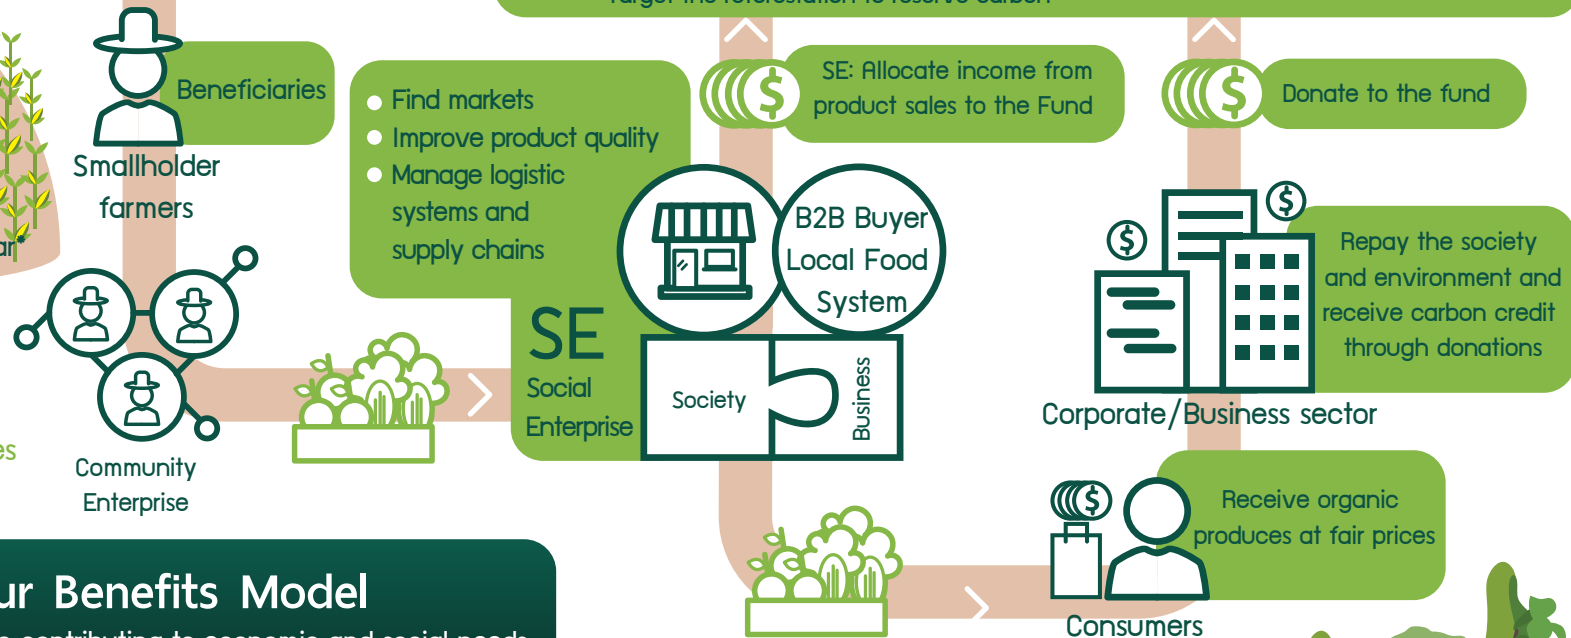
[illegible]

Beneficiaries

Smallholder farmers

Find markets
Improve product quality
Manage logistic systems and supply chains

SE: Allocate income from product sales to the Fund

Donate to the fund

B2B Buyer Local Food System

SE
Social Enterprise

Society

Business

Repay the society and environment and receive carbon credit through donations

Corporate/Business sector

Community Enterprise

es

ar

Receive organic produces at fair prices

Consumers

ur Benefits Model

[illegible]